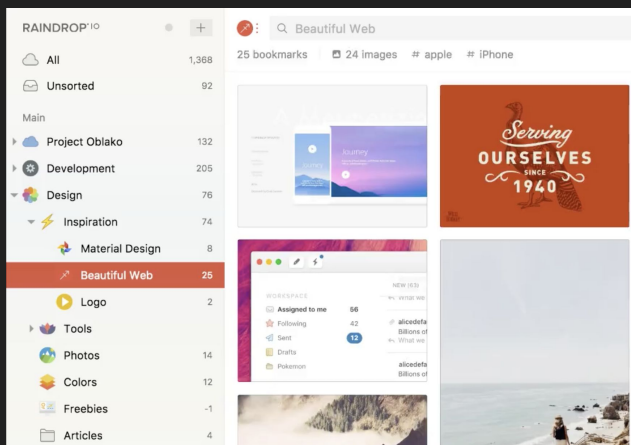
RAINDROP'IO

All 1,368
Unsorted 92

Main

Project Oblako 132
Development 205
Design 76
Inspiration 74
Material Design 8
Beautiful Web 25
Logo 2
Tools
Photos 14
Colors 12
Freebies -1
Articles 4

Beautiful Web

25 bookmarks
24 images
# apple
# iPhone

Journey

Serving OURSELVES SINCE 1940

WORKSPACE
Assigned to me 56
Following 42
Sent 12
Drafts
Pokemon

NEW (63)
What we
alicedefa
Billions of
What we
alicedefa
Billions of